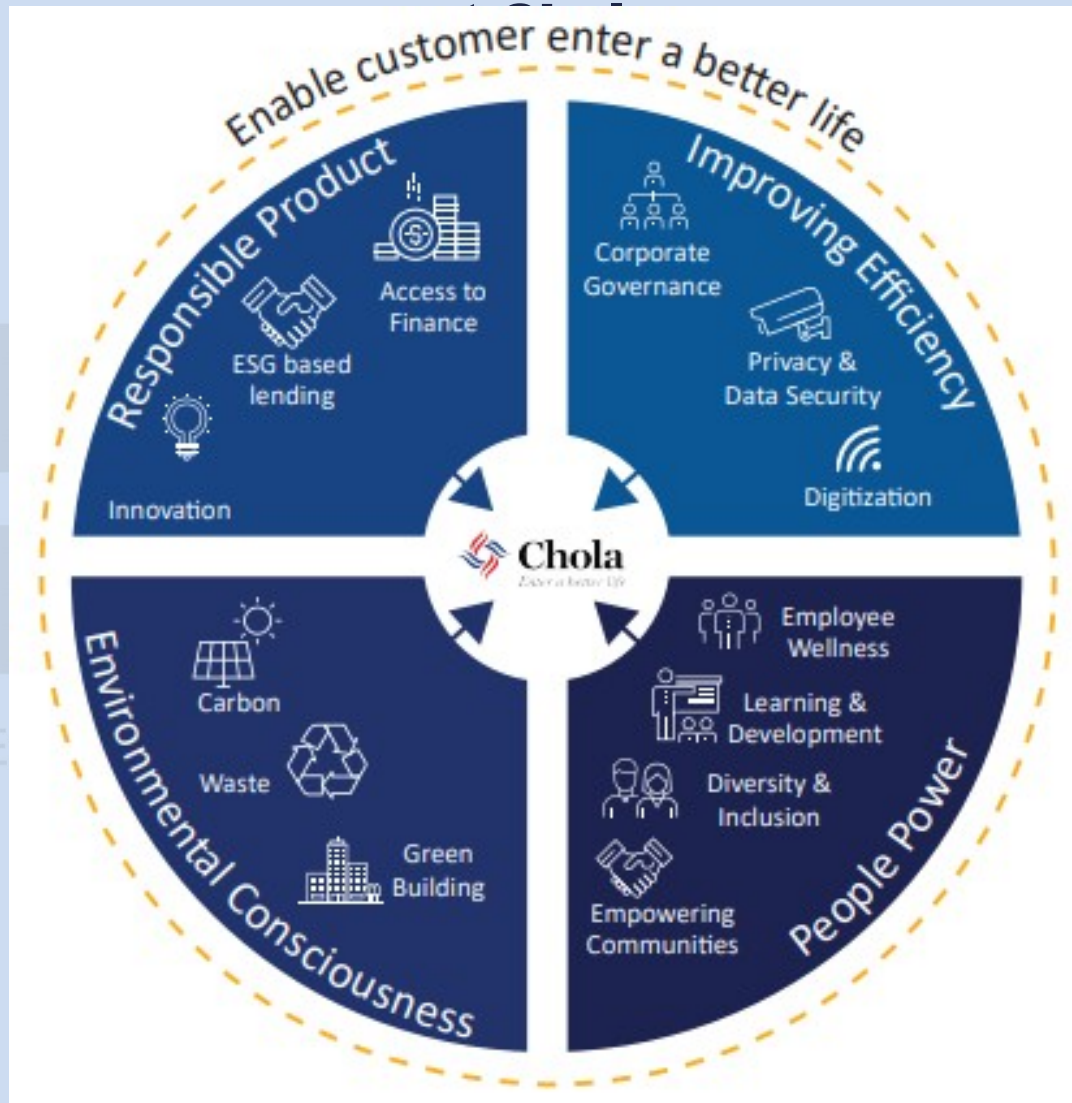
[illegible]

Enable customer enter a better life

Responsible Product

Access to Finance

ESG based lending

Innovation

Improving Efficiency

Corporate Governance

Privacy & Data Security

Digitization

Chola
Enter a better life

Environmental Consciousness

Carbon

Waste

Green Building

People Power

Employee Wellness

Learning & Development

Diversity & Inclusion

Empowering Communities